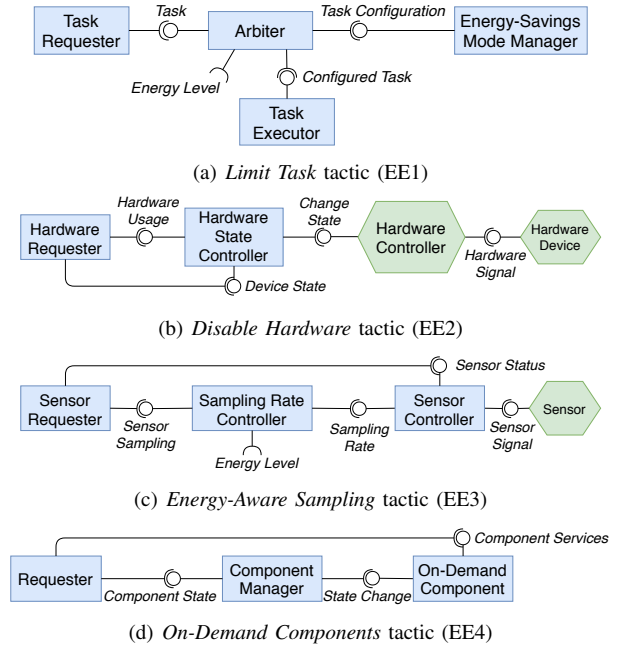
Task Requester
Task
Arbiter
Task Configuration
Energy-Savings Mode Manager
Energy Level
Configured Task
Task Executor

(a) *Limit Task* tactic (EE1)

Hardware Requester
Hardware Usage
Hardware State Controller
Change State
Hardware Controller
Hardware Signal
Hardware Device
Device State

(b) *Disable Hardware* tactic (EE2)

Sensor Status
Sensor Requester
Sensor Sampling
Sampling Rate Controller
Energy Level
Sampling Rate
Sensor Controller
Sensor Signal
Sensor

(c) *Energy-Aware Sampling* tactic (EE3)

Component Services
Requester
Component State
Component Manager
State Change
On-Demand Component

(d) *On-Demand Components* tactic (EE4)